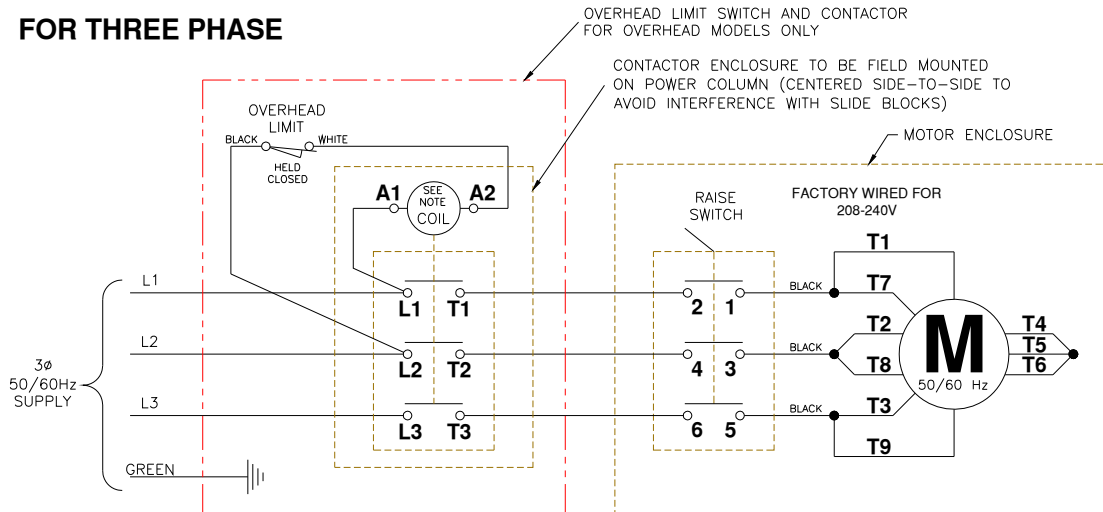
FOR THREE PHASE

OVERHEAD LIMIT SWITCH AND CONTACTOR FOR OVERHEAD MODELS ONLY

CONTACTOR ENCLOSURE TO BE FIELD MOUNTED ON POWER COLUMN (CENTERED SIDE-TO-SIDE TO AVOID INTERFERENCE WITH SLIDE BLOCKS)

MOTOR ENCLOSURE

OVERHEAD LIMIT

BLACK

WHITE

HELD CLOSED

A1

SEE NOTE

COIL

A2

RAISE SWITCH

FACTORY WIRED FOR 208-240V

L1

L2

L3

GREEN

3ø 50/60Hz SUPPLY

L1 T1

L2 T2

L3 T3

2 1

4 3

6 5

BLACK

BLACK

BLACK

T1

T7

T2

T8

T3

T9

T4

T5

T6

M

50/60 Hz